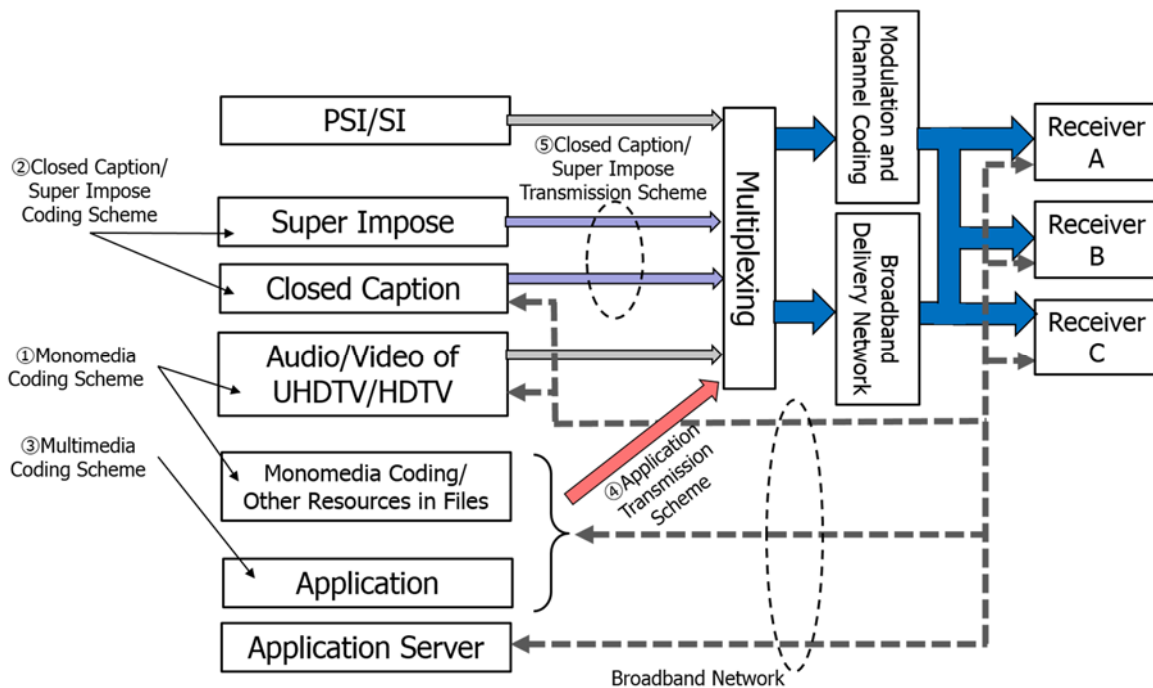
PSI/SI

②Closed Caption/ Super Impose Coding Scheme

⑤Closed Caption/ Super Impose Transmission Scheme

Super Impose

Closed Caption

①Monomedia Coding Scheme

Audio/Video of UHDTV/HDTV

③Multimedia Coding Scheme

Monomedia Coding/ Other Resources in Files

Application

Application Server

Multiplexing

④Application Transmission Scheme

Modulation and Channel Coding

Broadband Delivery Network

Receiver A

Receiver B

Receiver C

Broadband Network